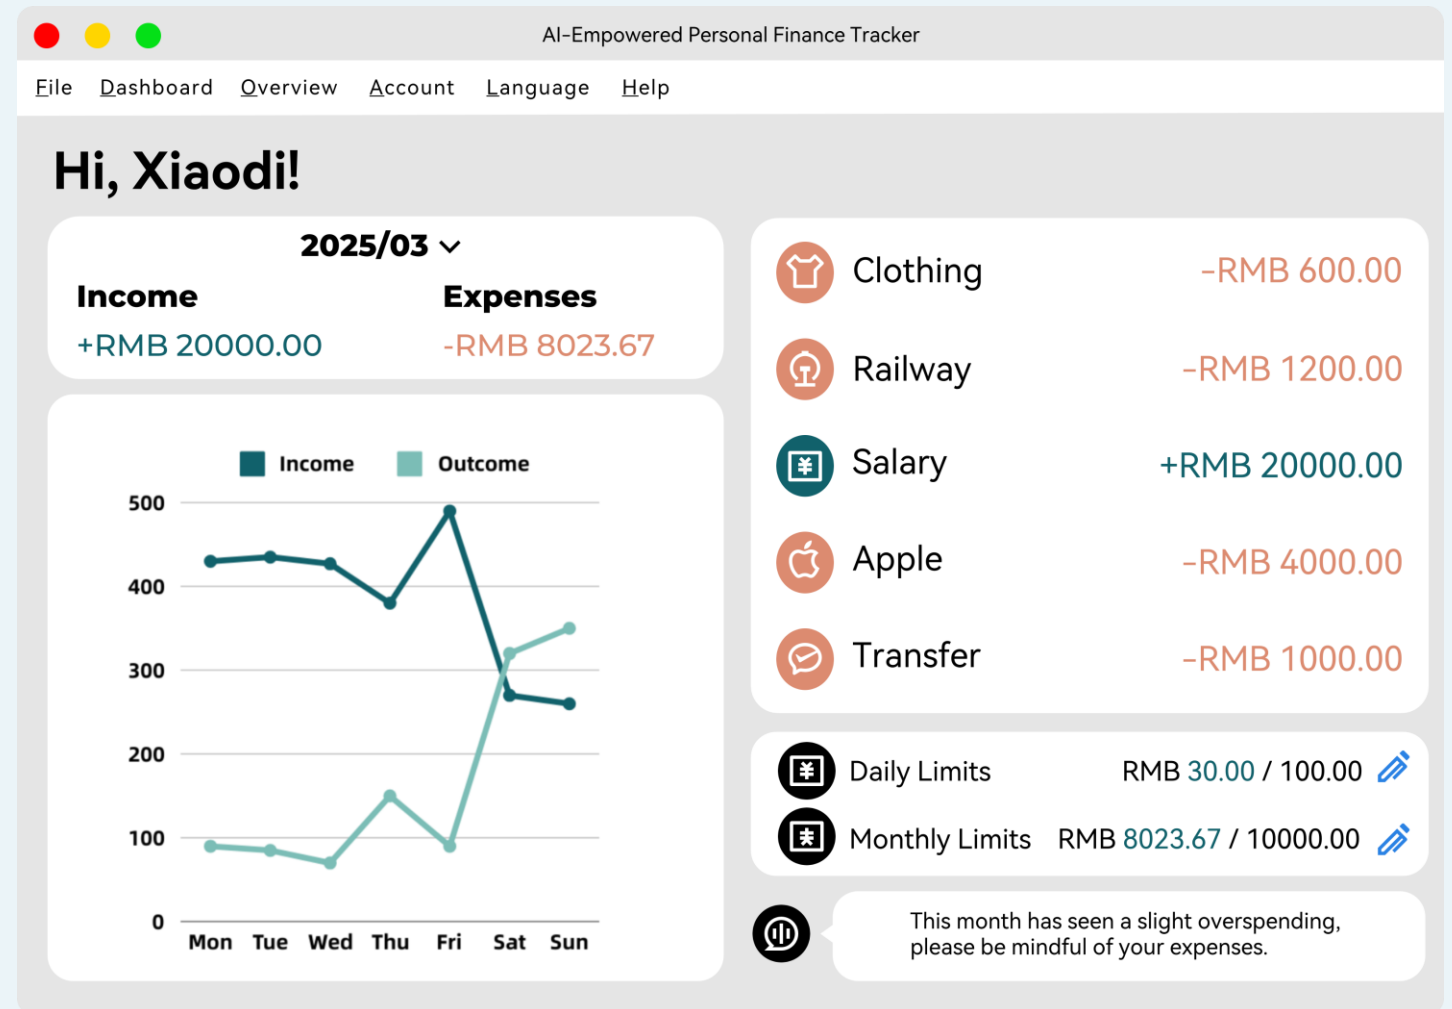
AI-Empowered Personal Finance Tracker

File Dashboard Overview Account Language Help

Hi, Xiaodi!

2025/03

Income
+RMB 20000.00

Expenses
-RMB 8023.67

Income Outcome

500
400
300
200
100
0

Mon Tue Wed Thu Fri Sat Sun

Clothing -RMB 600.00

Railway -RMB 1200.00

Salary +RMB 20000.00

Apple -RMB 4000.00

Transfer -RMB 1000.00

Daily Limits RMB 30.00 / 100.00

Monthly Limits RMB 8023.67 / 10000.00

This month has seen a slight overspending, please be mindful of your expenses.